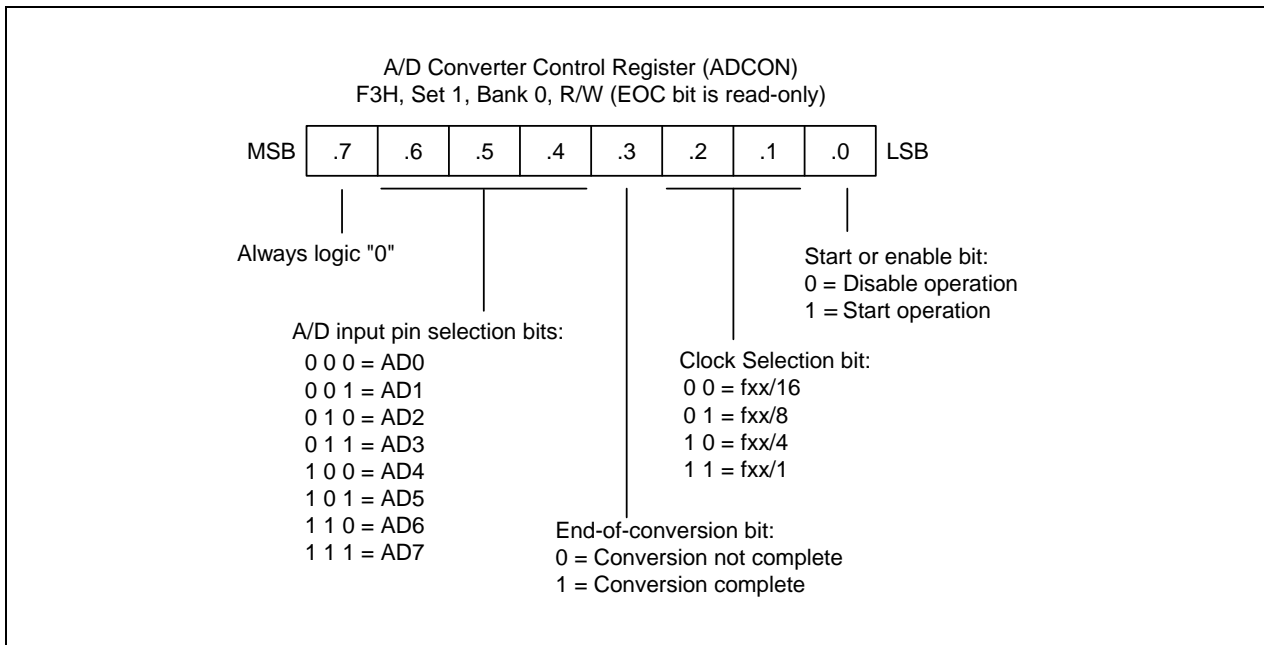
A/D Converter Control Register (ADCON)
F3H, Set 1, Bank 0, R/W (EOC bit is read-only)

| MSB | .7 | .6 | .5 | .4 | .3 | .2 | .1 | .0 | LSB |
|---|---|---|---|---|---|---|---|---|---|

Always logic "0"

Start or enable bit:
0 = Disable operation
1 = Start operation

A/D input pin selection bits:
0 0 0 = AD0
0 0 1 = AD1
0 1 0 = AD2
0 1 1 = AD3
1 0 0 = AD4
1 0 1 = AD5
1 1 0 = AD6
1 1 1 = AD7

Clock Selection bit:
0 0 = fxx/16
0 1 = fxx/8
1 0 = fxx/4
1 1 = fxx/1

End-of-conversion bit:
0 = Conversion not complete
1 = Conversion complete